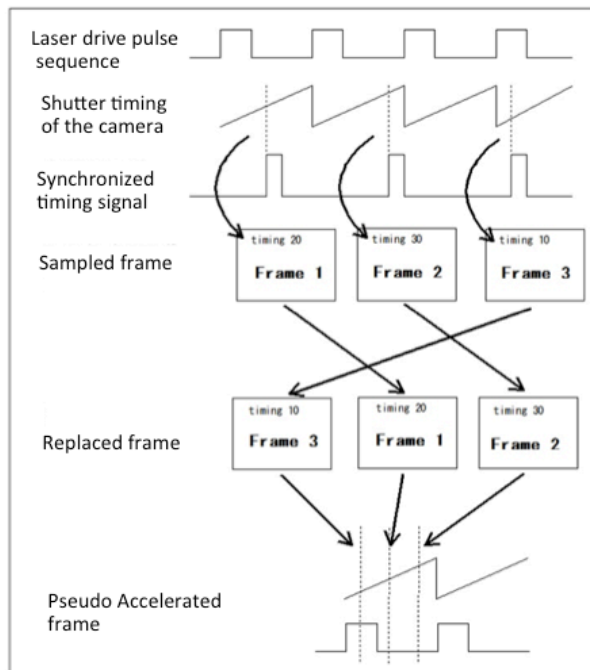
Laser drive pulse sequence

Shutter timing of the camera

Synchronized timing signal

Sampled frame

timing 20
Frame 1

timing 30
Frame 2

timing 10
Frame 3

Replaced frame

timing 10
Frame 3

timing 20
Frame 1

timing 30
Frame 2

Pseudo Accelerated frame